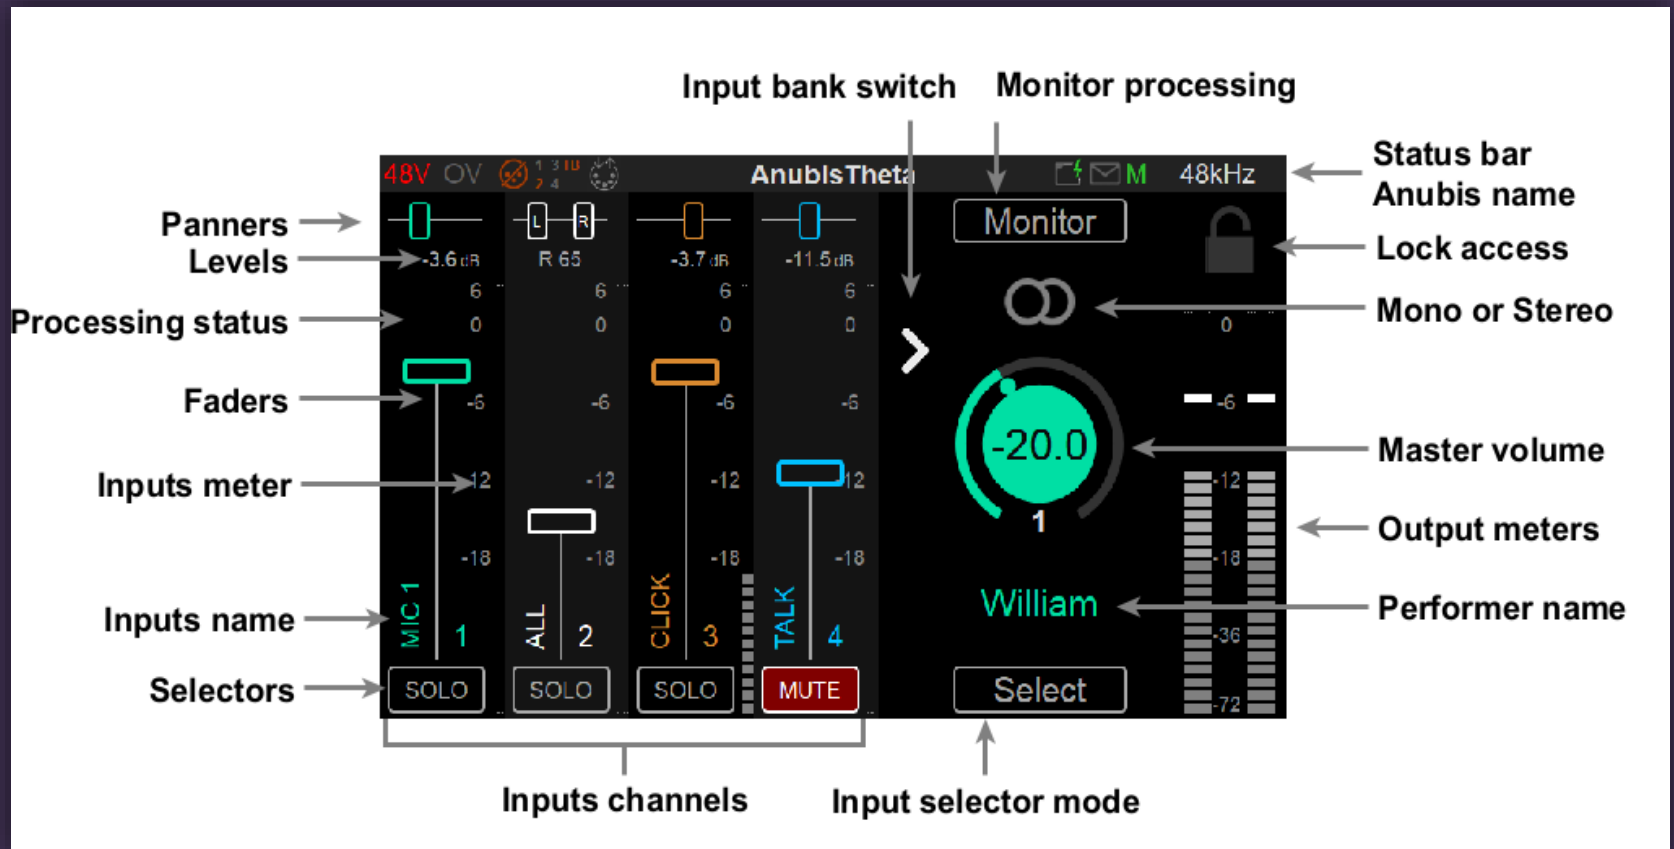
Input bank switch
Monitor processing
Status bar
Anubis name
Panners
Levels
Processing status
Faders
Inputs meter
Inputs name
Selectors
Lock access
Mono or Stereo
Master volume
Output meters
Performer name
Inputs channels
Input selector mode

48V OV 1 3 1U 2 4 AnubisTheta M 48kHz

-3.6 dB
R 65
-3.7 dB
-11.5 dB
6 0 -6 -12 -18
Monitor
0
-6
-20.0
1
-12
-18
-36
-72
William
MIC 1 1
ALL 2
CLICK 3
TALK 4
SOLO
SOLO
SOLO
MUTE
Select